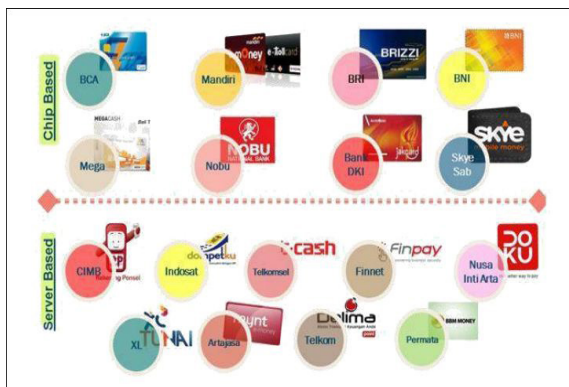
Chip Based

BCA

Mandiri

e-Toll card

BRI

BRIZZI

BNI

MEGACASH

Mega

NOBU

NATIONAL BANK

Nobu

Bank DKI

Jakcard

SKYE

Skye Sab

Server Based

CIMB

Rekening Ponsel

Indosat

dompetku

Telkomsel

t-cash

Finnet

Finpay

Nusa Inti Arta

DOKU

XL

TUNAI

Artajasa

Telkom

Delima

Permata

BBM MONEY